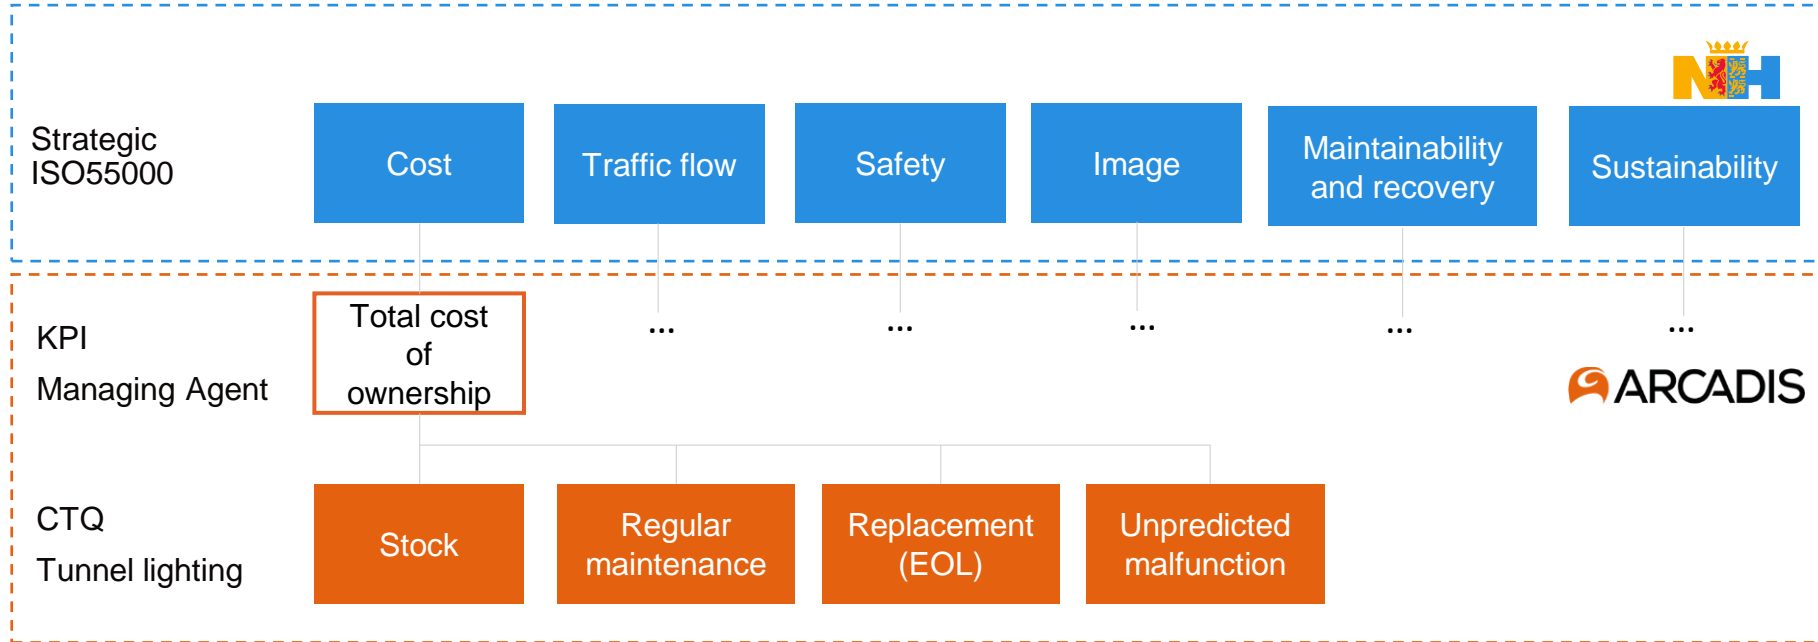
NH

Strategic
ISO55000

Cost

Traffic flow

Safety

Image

Maintainability and recovery

Sustainability

KPI
Managing Agent

Total cost of ownership

...

...

...

...

...

ARCADIS

CTQ
Tunnel lighting

Stock

Regular maintenance

Replacement (EOL)

Unpredicted malfunction